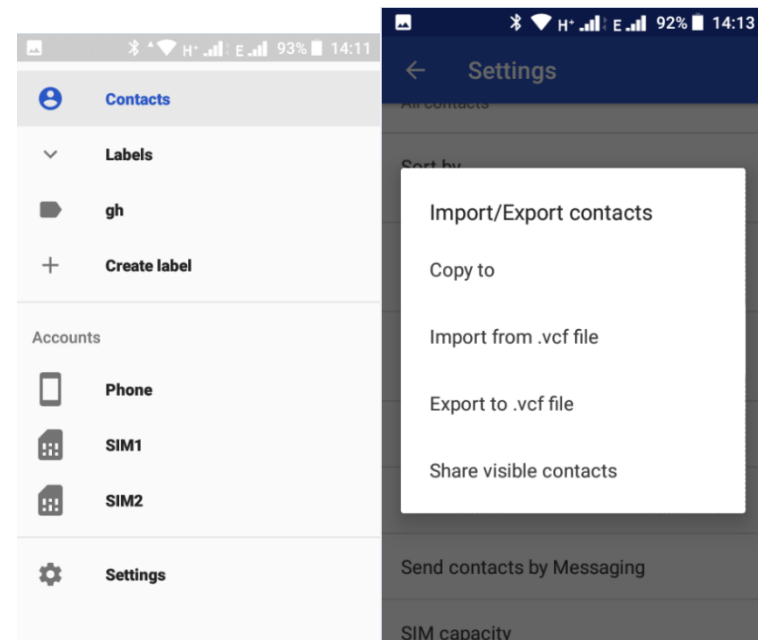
H+ E 93% 14:11

Contacts

Labels

gh

Create label

Accounts

Phone

SIM1

SIM2

Settings

H+ E 92% 14:13

Settings

All contacts

Sort by

Import/Export contacts

Copy to

Import from .vcf file

Export to .vcf file

Share visible contacts

Send contacts by Messaging

SIM capacity